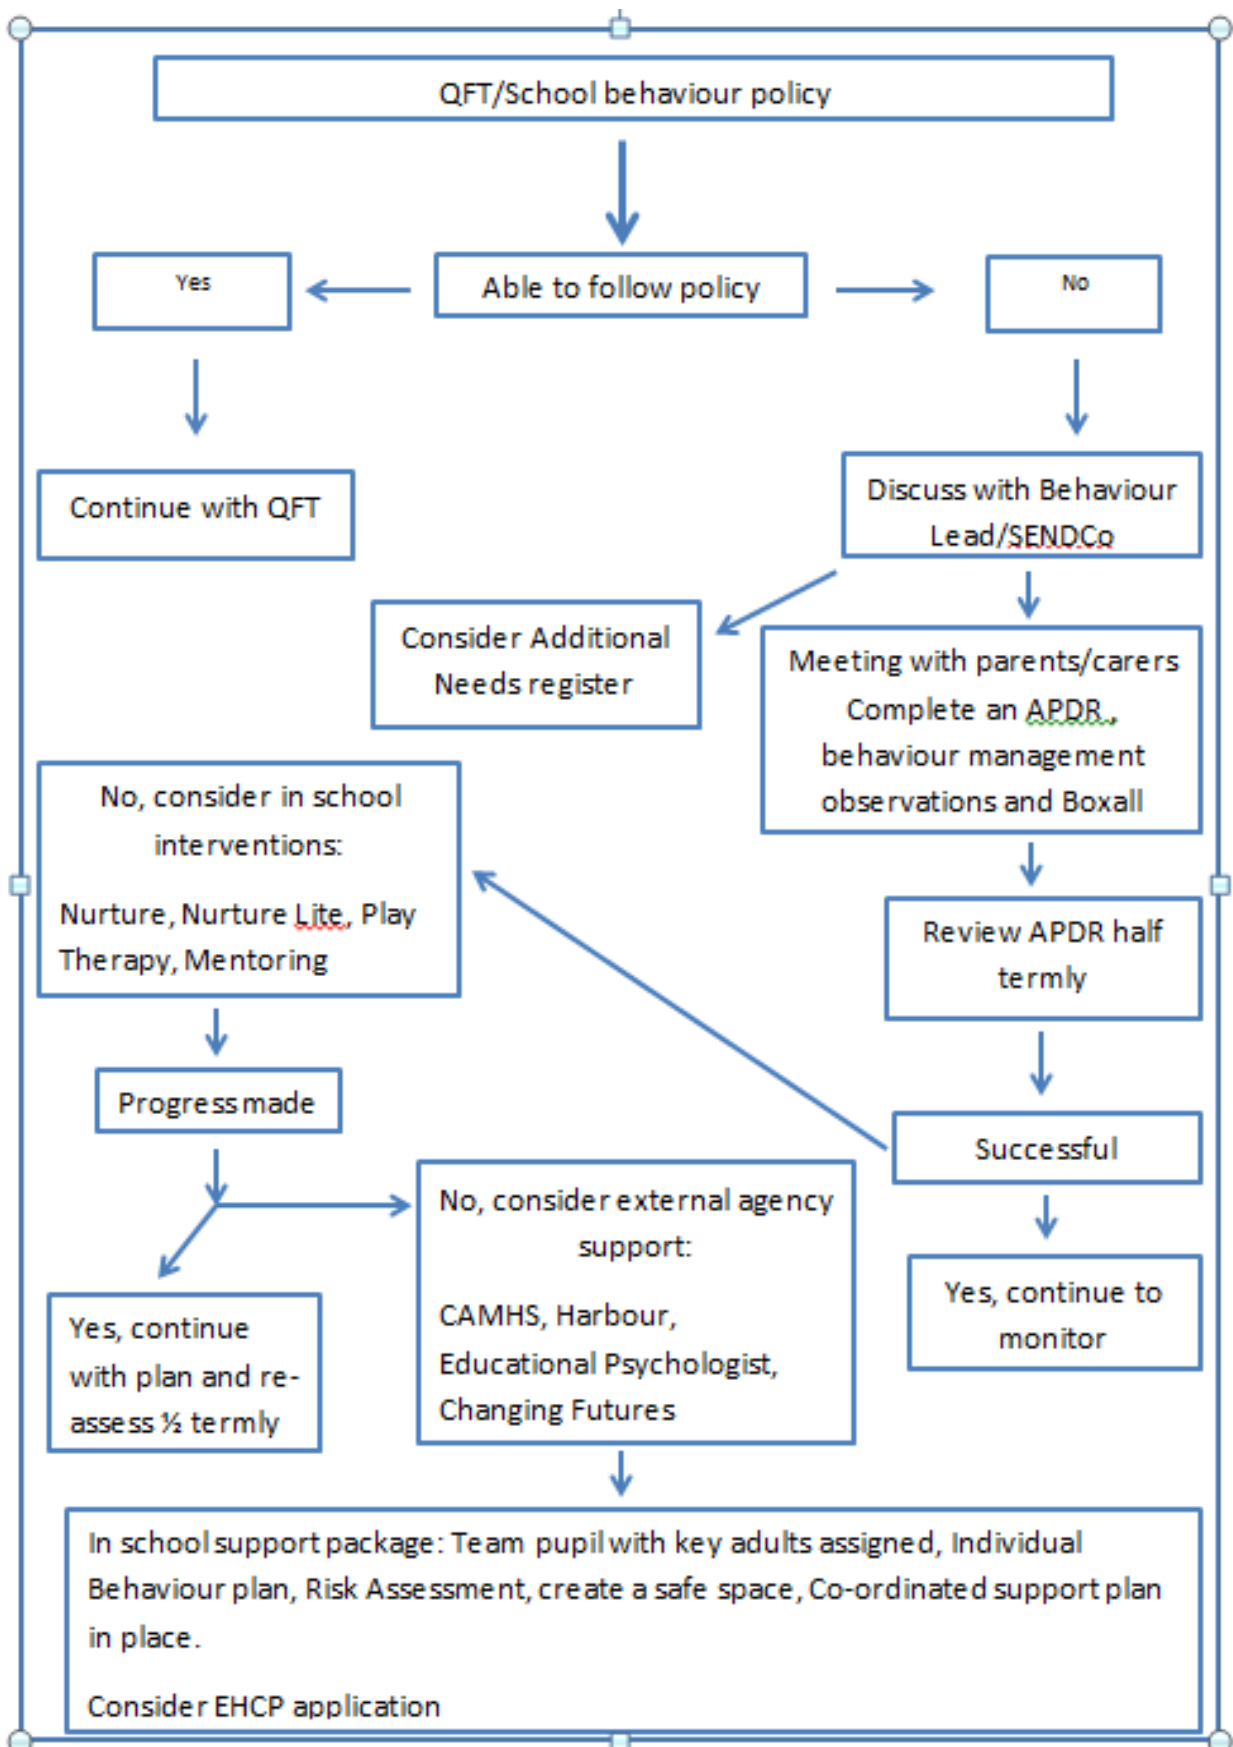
QFT/School behaviour policy

Able to follow policy

Yes

No

Continue with QFT

Discuss with Behaviour Lead/SENDCo

Consider Additional Needs register

Meeting with parents/carers Complete an APDR, behaviour management observations and Boxall

No, consider in school interventions:

Nurture, Nurture Lite, Play Therapy, Mentoring

Review APDR half termly

Progress made

Successful

No, consider external agency support:

CAMHS, Harbour, Educational Psychologist, Changing Futures

Yes, continue to monitor

Yes, continue with plan and re-assess ½ termly

In school support package: Team pupil with key adults assigned, Individual Behaviour plan, Risk Assessment, create a safe space, Co-ordinated support plan in place.

Consider EHCP application